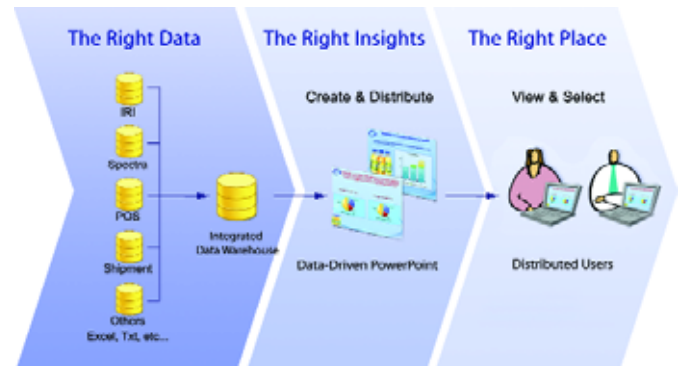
The Right Data

IRI

Spectra

POS

Shipment

Others
Excel, Txt, etc...

Integrated Data Warehouse

The Right Insights

Create & Distribute

Data-Driven PowerPoint

The Right Place

View & Select

Distributed Users